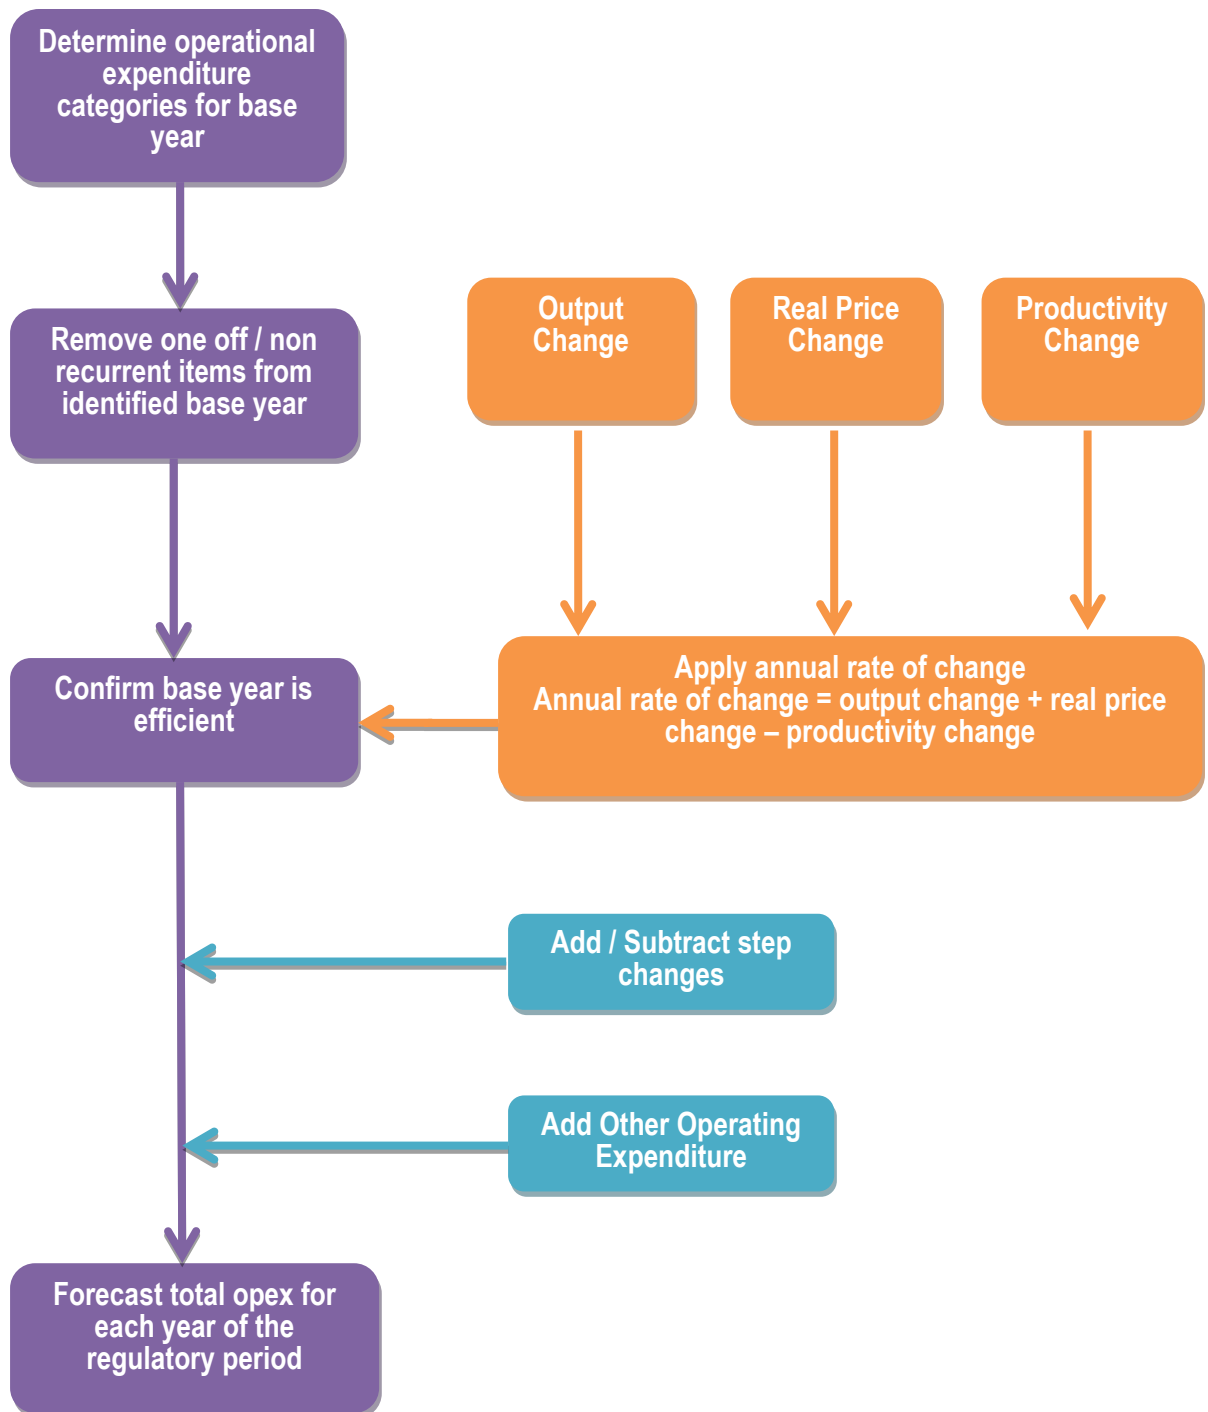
Determine operational expenditure categories for base year

Remove one off / non recurrent items from identified base year

Output Change

Real Price Change

Productivity Change

Confirm base year is efficient

Apply annual rate of change
Annual rate of change = output change + real price change – productivity change

Add / Subtract step changes

Add Other Operating Expenditure

Forecast total opex for each year of the regulatory period